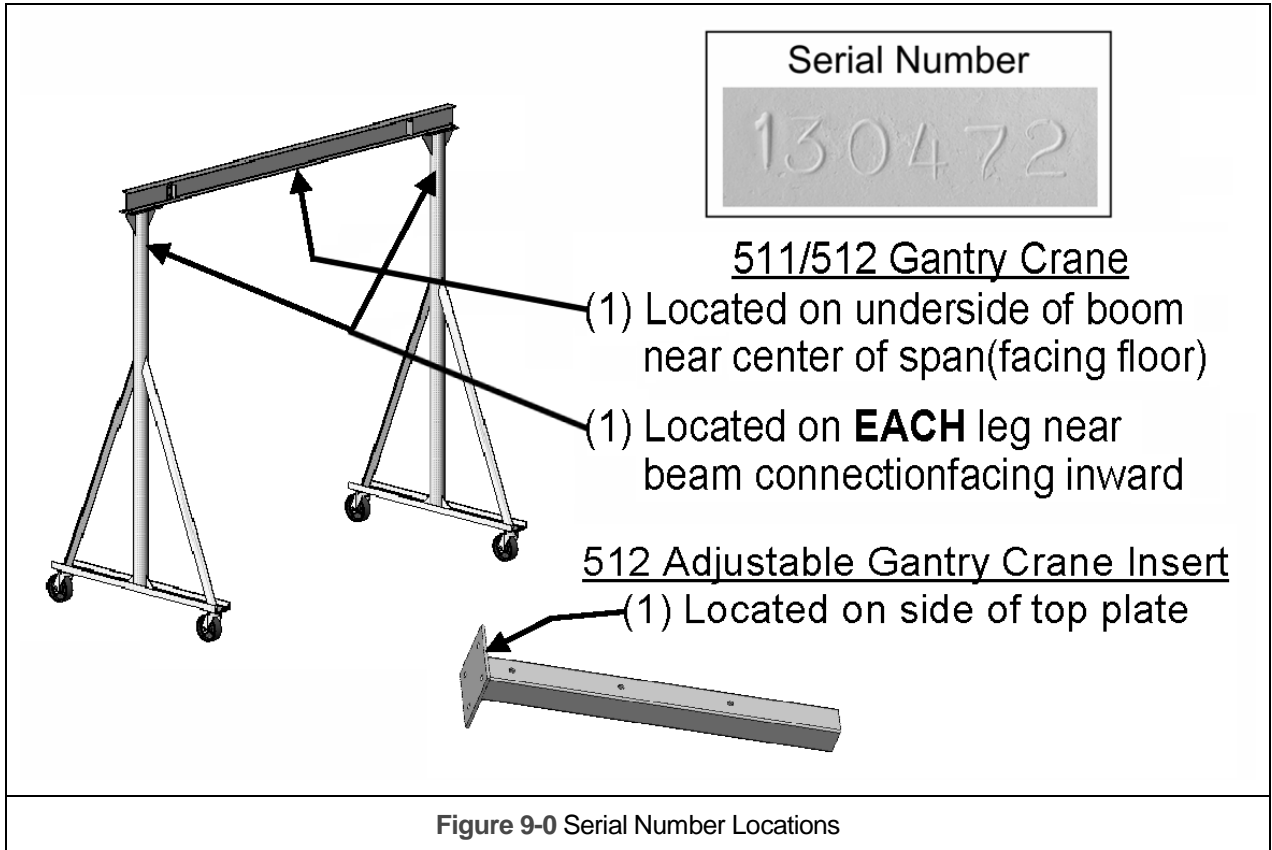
Serial Number

130472

511/512 Gantry Crane

(1) Located on underside of boom near center of span(facing floor)

(1) Located on **EACH** leg near beam connectionfacing inward

512 Adjustable Gantry Crane Insert

(1) Located on side of top plate

**Figure 9-0** Serial Number Locations